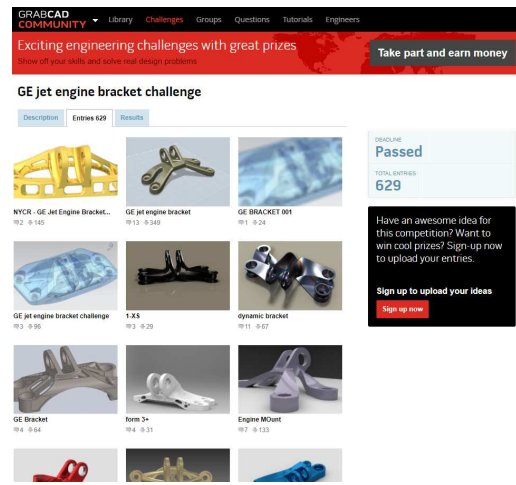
GRABCAD COMMUNITY Library Challenges Groups Questions Tutorials Engineers

Exciting engineering challenges with great prizes
Show off your skills and solve real design problems

Take part and earn money

GE jet engine bracket challenge

Description Entries 629 Results

DEADLINE
Passed

TOTAL ENTRIES
629

NYCR - GE Jet Engine Bracket...
2 145

GE jet engine bracket
13 349

GE BRACKET 001
1 24

GE jet engine bracket challenge
3 96

1-XS
3 29

dynamic bracket
11 67

GE Bracket
4 64

form 3+
4 31

Engine MOunt
7 133

Have an awesome idea for this competition? Want to win cool prizes? Sign-up now to upload your entries.

Sign up to upload your ideas

Sign up now